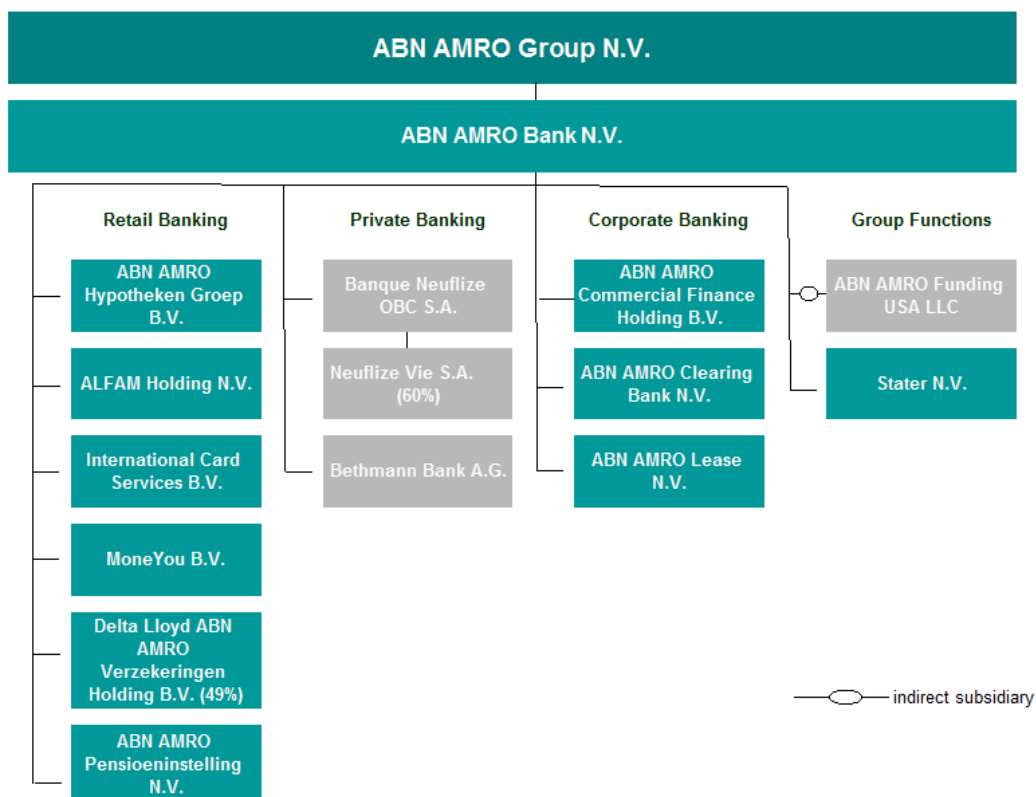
ABN AMRO Group N.V.

ABN AMRO Bank N.V.

Retail Banking

ABN AMRO Hypotheken Groep B.V.

ALFAM Holding N.V.

International Card Services B.V.

MoneYou B.V.

Delta Lloyd ABN AMRO Verzekeringen Holding B.V. (49%)

ABN AMRO Pensioeninstelling N.V.

Private Banking

Banque Neuflize OBC S.A.

Neuflize Vie S.A. (60%)

Bethmann Bank A.G.

Corporate Banking

ABN AMRO Commercial Finance Holding B.V.

ABN AMRO Clearing Bank N.V.

ABN AMRO Lease N.V.

Group Functions

ABN AMRO Funding USA LLC

Stater N.V.

indirect subsidiary